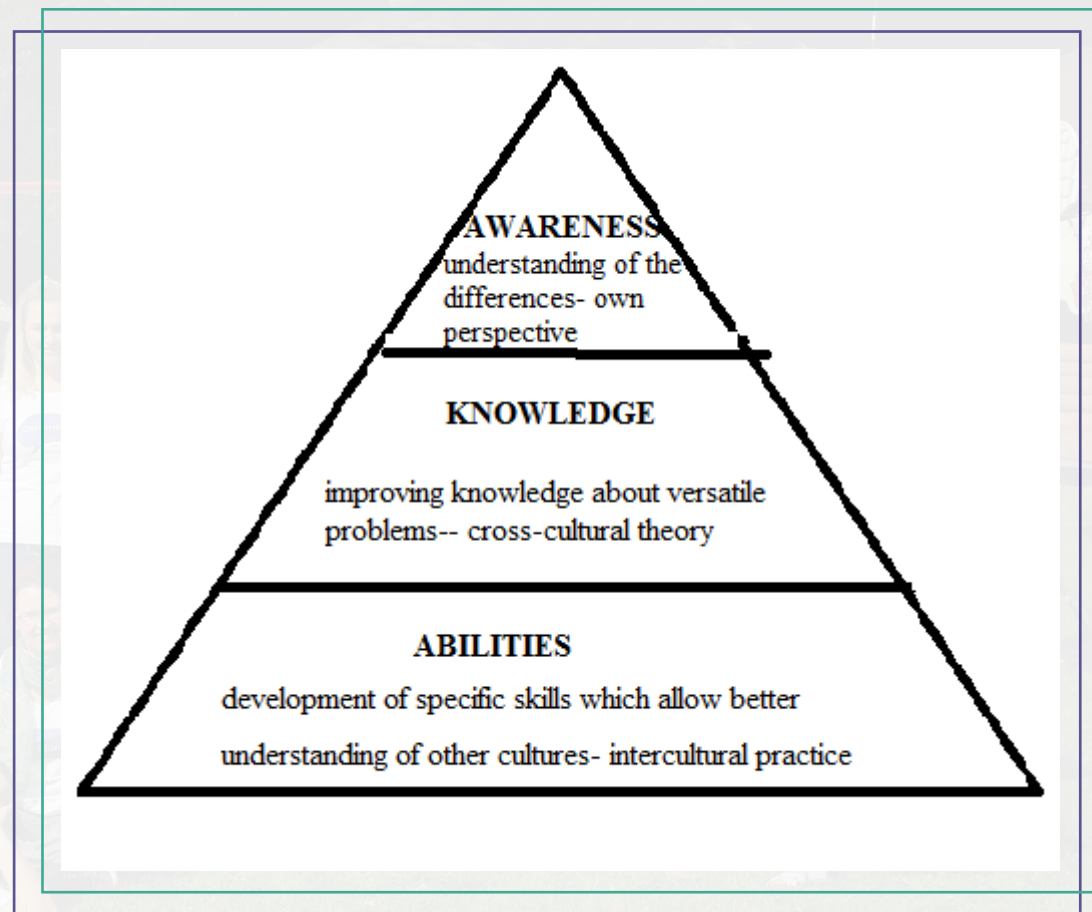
AWARENESS
understanding of the differences- own perspective

KNOWLEDGE

improving knowledge about versatile problems-- cross-cultural theory

ABILITIES

development of specific skills which allow better understanding of other cultures- intercultural practice